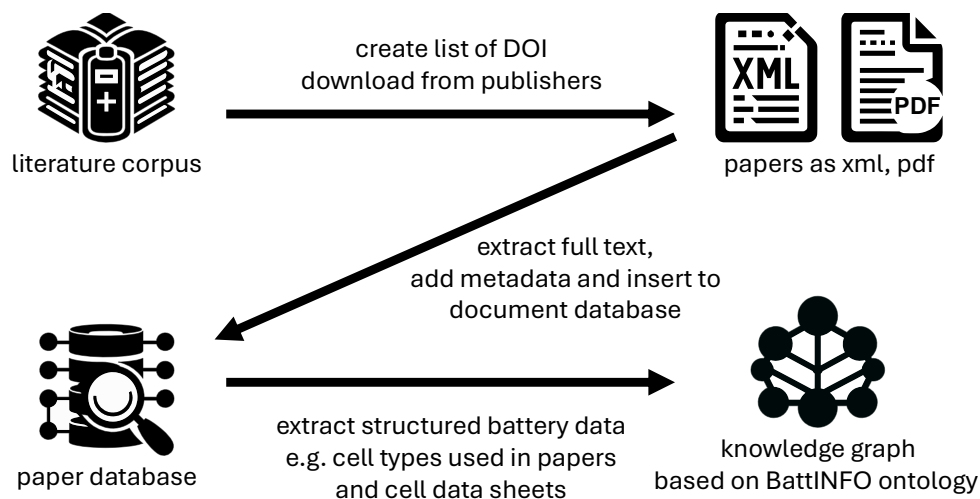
literature corpus

create list of DOI
download from publishers

XML

PDF

papers as xml, pdf

extract full text,
add metadata and insert to
document database

paper database

extract structured battery data
e.g. cell types used in papers
and cell data sheets

knowledge graph
based on BattINFO ontology